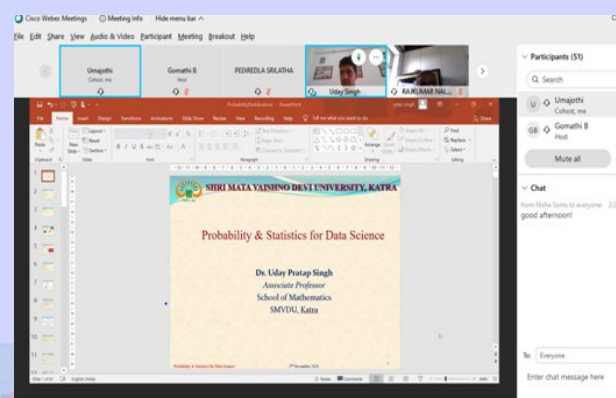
Cisco Webex Meetings Meeting Info Hide menu bar ^

File Edit Share View Audio & Video Participant Meeting Breakout Help

Umajothi
Cohost, me

Gomathi B
Host

PEDIREDLA SRILATHA

Uday Singh

RAJKUMAR NAL...

Participants (51)

Search

Umajothi
Cohost, me

Gomathi B
Host

Mute all

Chat

from Nisha Sons to everyone:
good afternoon!

To: Everyone

Enter chat message here

ProbabilityDistributions - PowerPoint

File Home Insert Design Transitions Animations Slide Show Review View Recording Help Tell me what you want to do

SHRI MATA VAISHNO DEVI UNIVERSITY, KATRA

Probability & Statistics for Data Science

Dr. Uday Pratap Singh
Associate Professor
School of Mathematics
SMVDU, Katra

Probability & Statistics for Data Science

Notes Comments